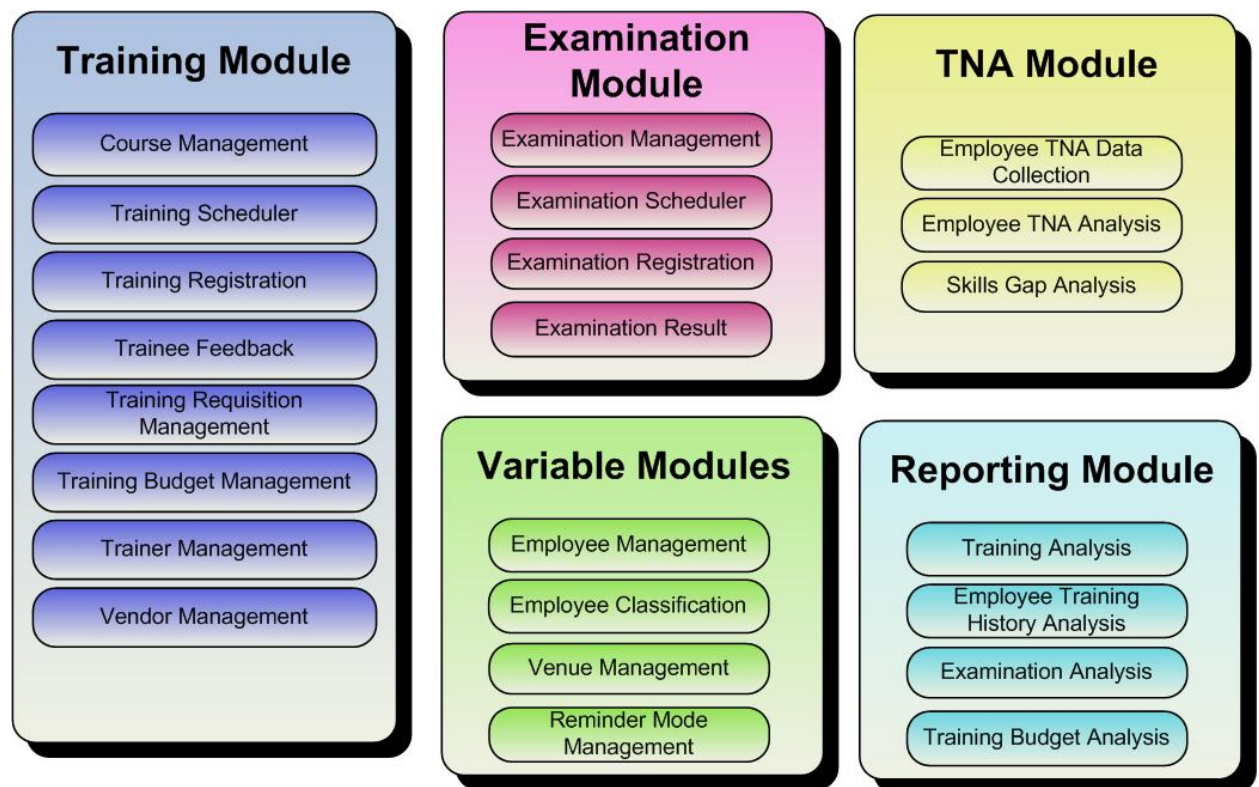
Training Module

Course Management

Training Scheduler

Training Registration

Trainee Feedback

Training Requisition Management

Training Budget Management

Trainer Management

Vendor Management

Examination Module

Examination Management

Examination Scheduler

Examination Registration

Examination Result

TNA Module

Employee TNA Data Collection

Employee TNA Analysis

Skills Gap Analysis

Variable Modules

Employee Management

Employee Classification

Venue Management

Reminder Mode Management

Reporting Module

Training Analysis

Employee Training History Analysis

Examination Analysis

Training Budget Analysis